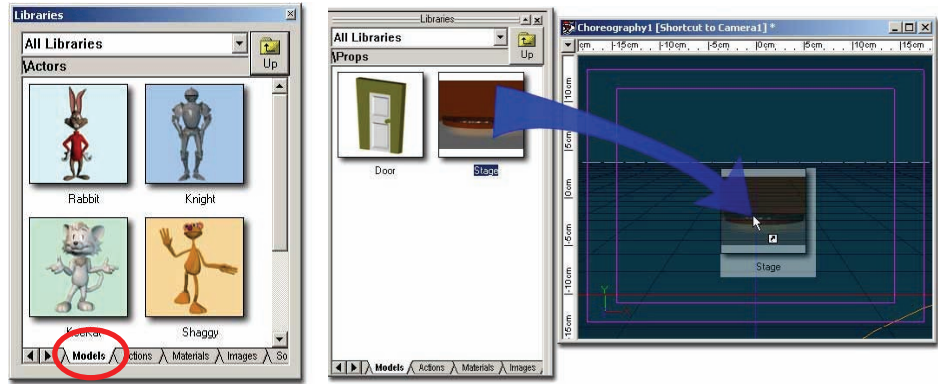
Libraries

All Libraries

Up

\Actors

Rabbit

Knight

Kookat

Shaggy

Models Actions Materials Images So

Libraries

All Libraries

Up

\Props

Door

Stage

Models Actions Materials Images

Choreography1 [Shortcut to Camera1] *

cm -15cm -10cm -5cm 0cm 5cm 10cm 15cm

10cm

5cm

0cm

-5cm

-10cm

-15cm

Stage